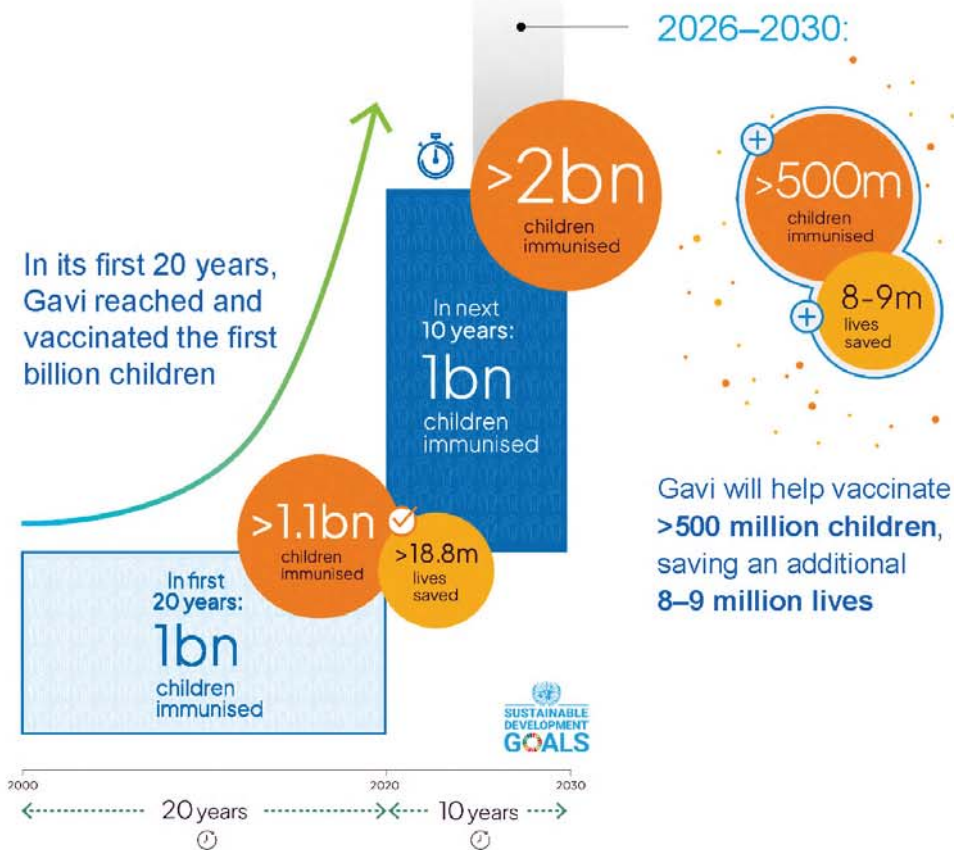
2026–2030:

In its first 20 years, Gavi reached and vaccinated the first billion children

>2bn
children immunised

In next 10 years:
1bn
children immunised

>500m
children immunised

8-9m
lives saved

Gavi will help vaccinate **>500 million children**, saving an additional **8–9 million lives**

>1.1bn
children immunised

>18.8m
lives saved

In first 20 years:
1bn
children immunised

SUSTAINABLE DEVELOPMENT GOALS

2000
2020
2030

20 years
10 years